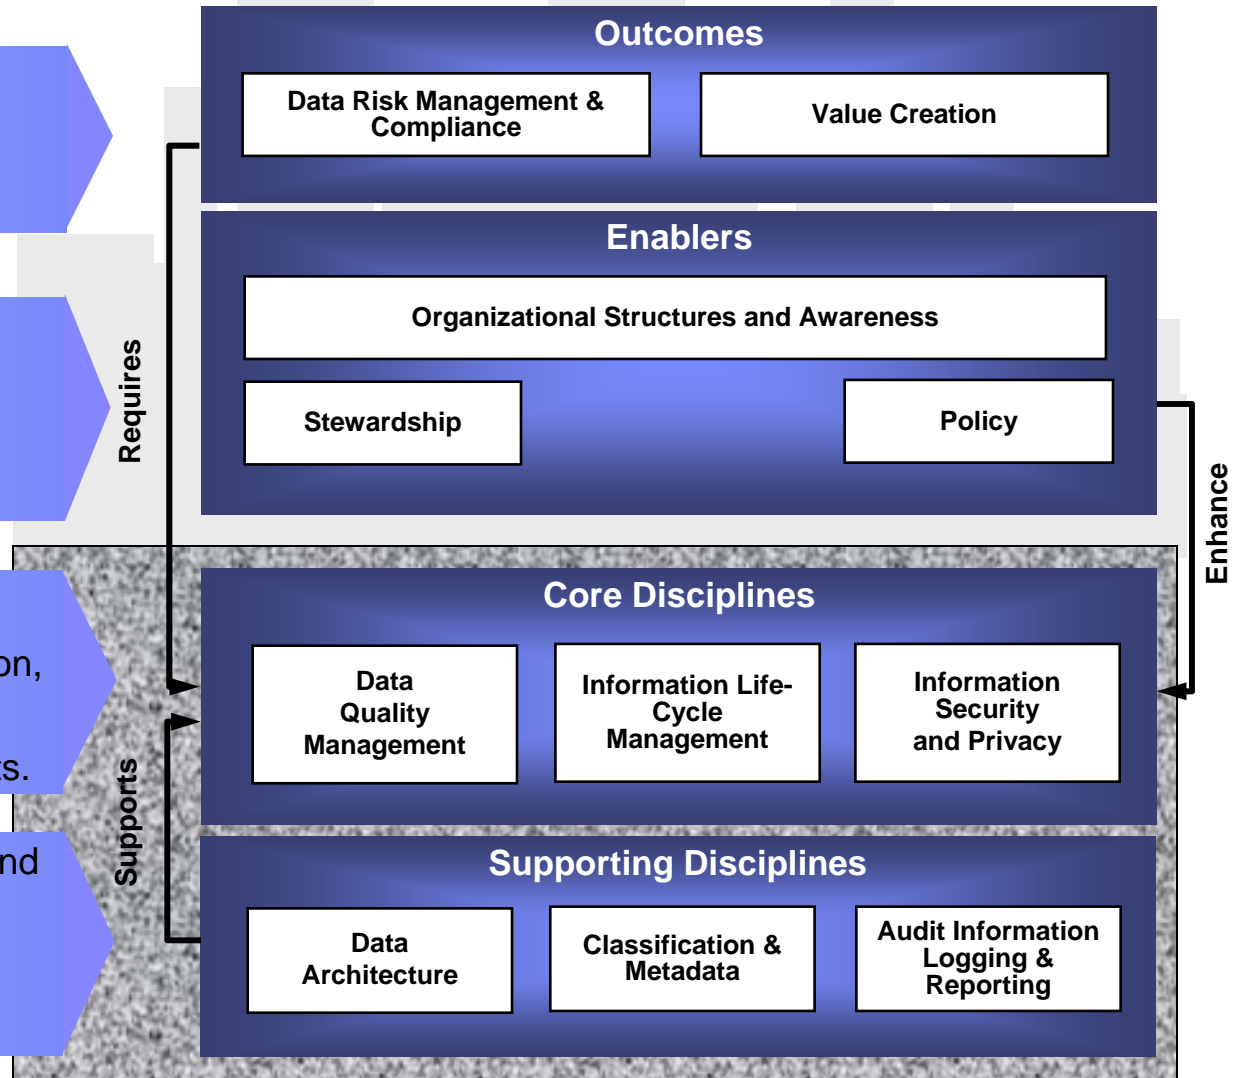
Outcomes

Data Risk Management & Compliance

Value Creation

Enablers

Organizational Structures and Awareness

Stewardship

Policy

Requires

Enhance

on,

s.

nd

Core Disciplines

Data Quality Management

Information Life-Cycle Management

Information Security and Privacy

Supports

Supporting Disciplines

Data Architecture

Classification & Metadata

Audit Information Logging & Reporting